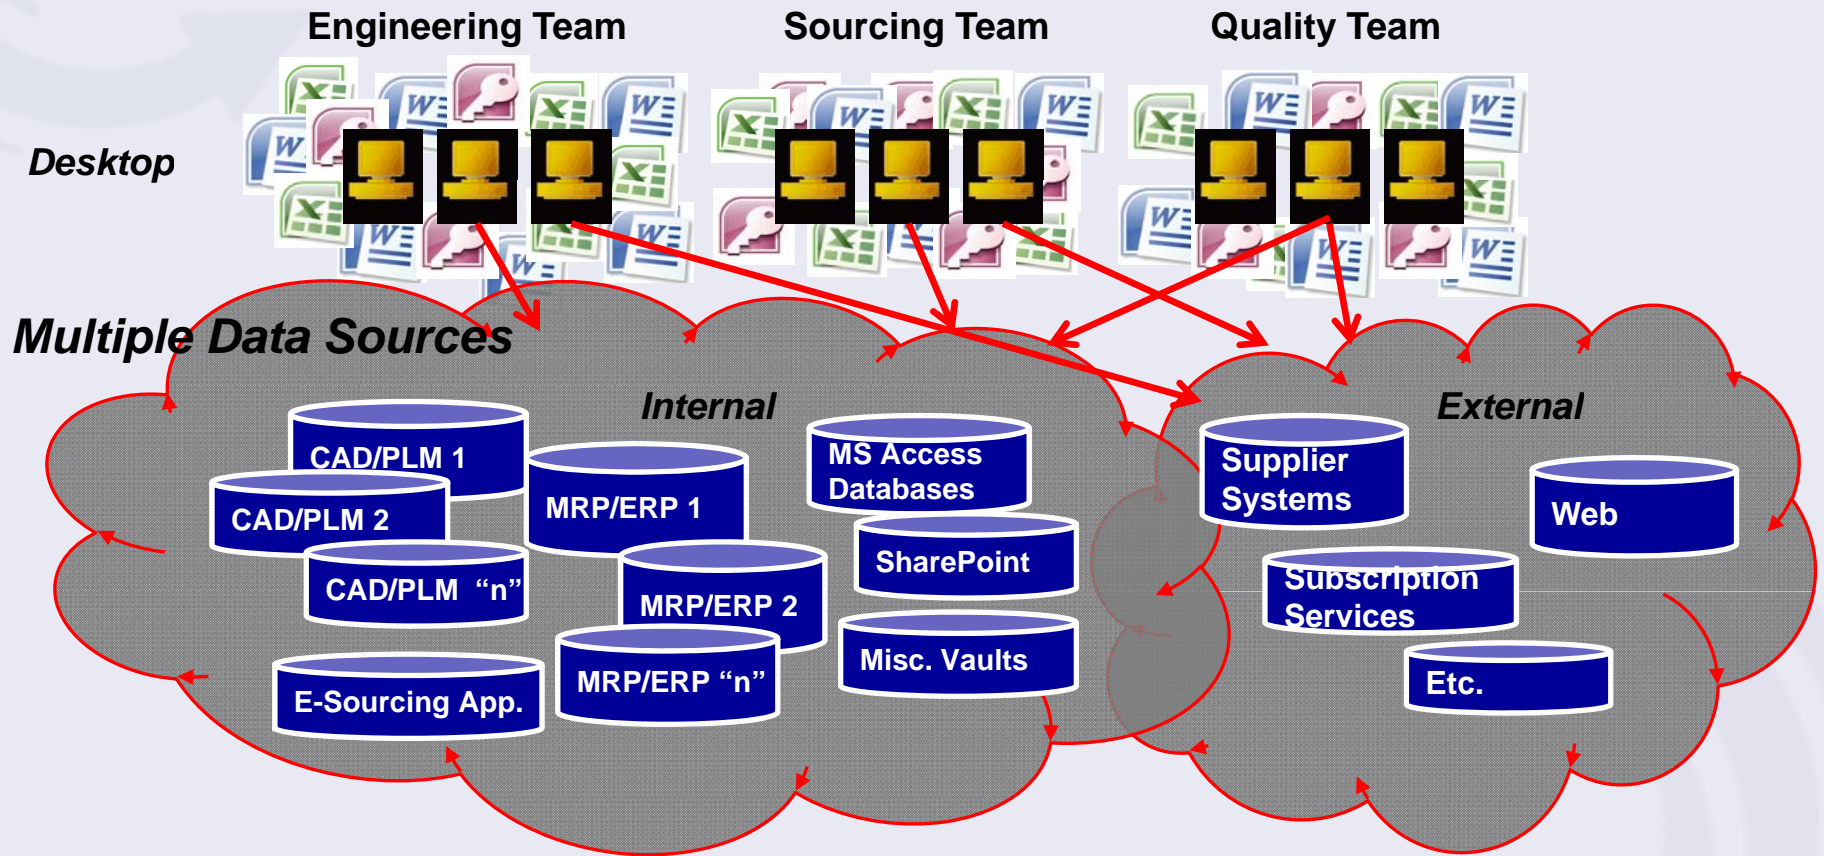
Engineering Team
Sourcing Team
Quality Team

Desktop

Multiple Data Sources

Internal

CAD/PLM 1
CAD/PLM 2
CAD/PLM "n"
MRP/ERP 1
MRP/ERP 2
MRP/ERP "n"
MS Access Databases
SharePoint
Misc. Vaults
E-Sourcing App.

External

Supplier Systems
Web
Subscription Services
Etc.